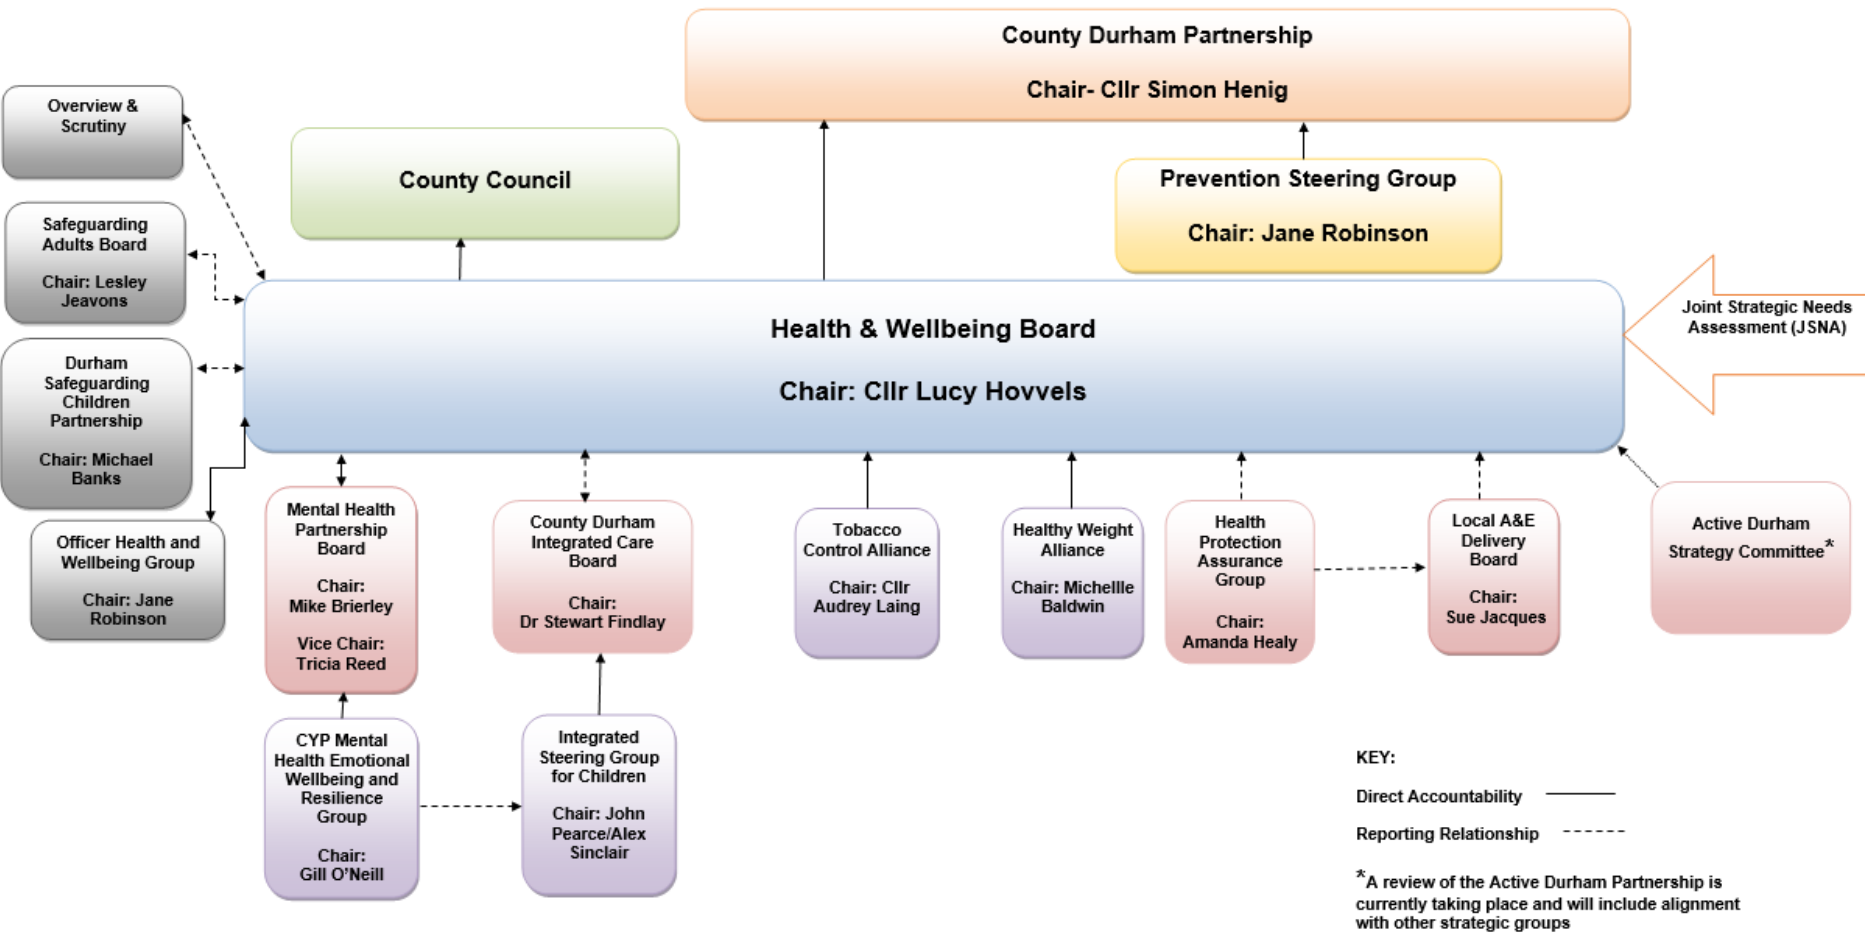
County Durham Partnership

Chair- Cllr Simon Henig

Overview & Scrutiny

County Council

Prevention Steering Group

Chair: Jane Robinson

Safeguarding Adults Board

Chair: Lesley Jeavons

Health & Wellbeing Board

Chair: Cllr Lucy Hovvels

Joint Strategic Needs Assessment (JSNA)

Durham Safeguarding Children Partnership

Chair: Michael Banks

Officer Health and Wellbeing Group

Chair: Jane Robinson

Mental Health Partnership Board

Chair: Mike Brierley

Vice Chair: Tricia Reed

County Durham Integrated Care Board

Chair: Dr Stewart Findlay

Tobacco Control Alliance

Chair: Cllr Audrey Laing

Healthy Weight Alliance

Chair: Michellle Baldwin

Health Protection Assurance Group

Chair: Amanda Healy

Local A&E Delivery Board

Chair: Sue Jacques

Active Durham Strategy Committee*

CYP Mental Health Emotional Wellbeing and Resilience Group

Chair: Gill O'Neill

Integrated Steering Group for Children

Chair: John Pearce/Alex Sinclair

KEY:

Direct Accountability

Reporting Relationship

*A review of the Active Durham Partnership is currently taking place and will include alignment with other strategic groups